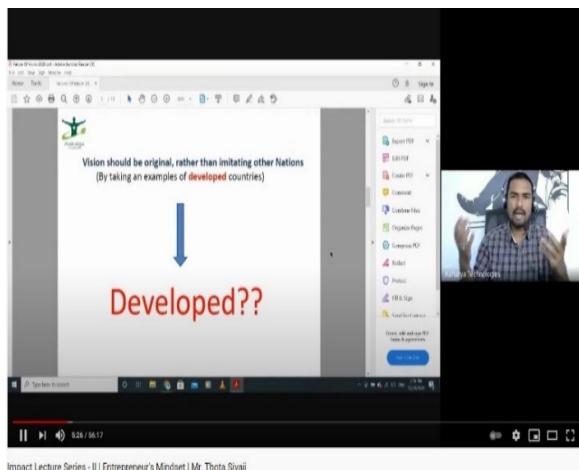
Vision should be original, rather than imitating other Nations
(By taking an examples of developed countries)

Developed??

Export PDF
Edit PDF
Create PDF
Comment
Combine Files
Organize Pages
Compress PDF
Redact
Protect
Fill & Sign

Home Tools
Sign In

Type here to search

Kalvaya Technologies

8:26 / 56:17

Impact Lecture Series - II | Entrepreneur's Mindset | Mr. Thota Sivaji